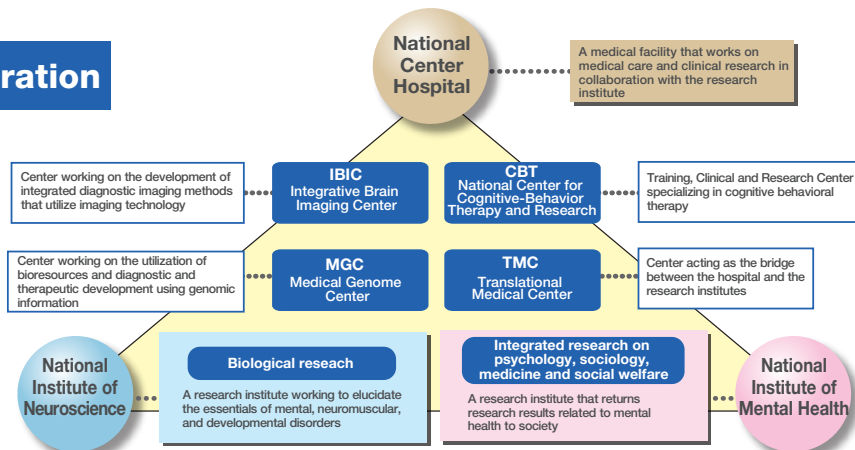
ration

National Center Hospital

A medical facility that works on medical care and clinical research in collaboration with the research institute

Center working on the development of integrated diagnostic imaging methods that utilize imaging technology

IBIC
Integrative Brain Imaging Center

CBT
National Center for Cognitive-Behavior Therapy and Research

Training, Clinical and Research Center specializing in cognitive behavioral therapy

Center working on the utilization of bioresources and diagnostic and therapeutic development using genomic information

MGC
Medical Genome Center

TMC
Translational Medical Center

Center acting as the bridge between the hospital and the research institutes

National Institute of Neuroscience

Biological reseach

A research institute working to elucidate the essentials of mental, neuromuscular, and developmental disorders

Integrated research on psychology, sociology, medicine and social welfare

A research institute that returns research results related to mental health to society

National Institute of Mental Health